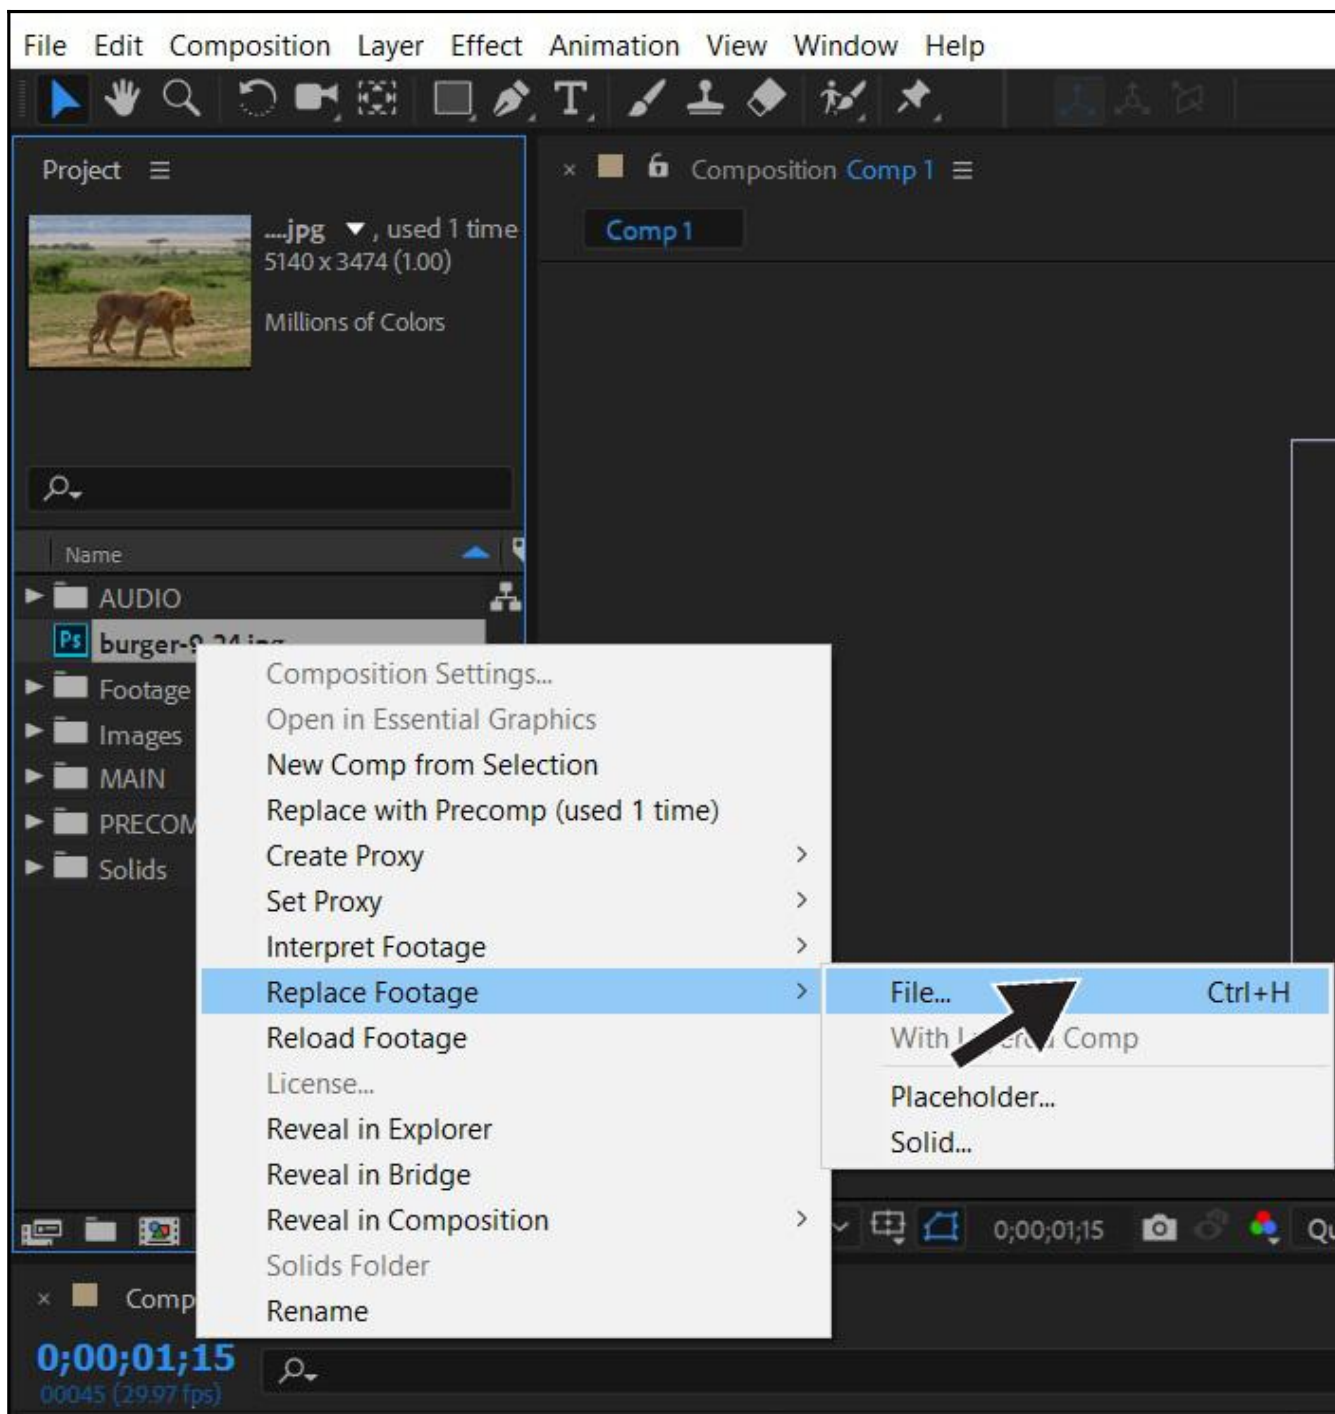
File Edit Composition Layer Effect Animation View Window Help

Project ≡

....jpg ▼, used 1 time
5140 x 3474 (1.00)

Millions of Colors

Name

AUDIO
burger-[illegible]
Footage
Images
MAIN
PRECOM
Solids

× Composition Comp 1 ≡

Comp 1

Composition Settings...
Open in Essential Graphics
New Comp from Selection
Replace with Precomp (used 1 time)
Create Proxy
Set Proxy
Interpret Footage
Replace Footage
Reload Footage
License...
Reveal in Explorer
Reveal in Bridge
Reveal in Composition
Solids Folder
Rename

File... Ctrl+H
With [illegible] Comp
Placeholder...
Solid...

0;00;01;15

Qu

× Comp

0;00;01;15
00045 (29.97 fps)